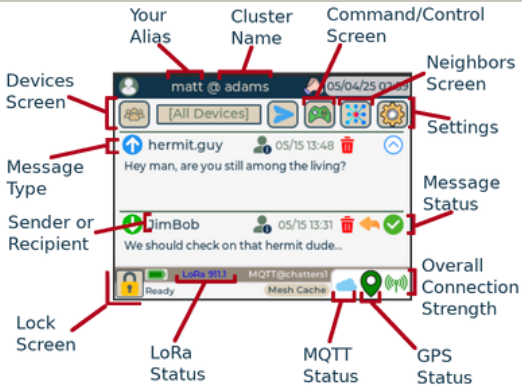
Your Alias

Cluster Name

Command/Control Screen

Neighbors Screen

Devices Screen

Settings

Message Type

Message Status

Sender or Recipient

Overall Connection Strength

Lock Screen

LoRa Status

MQTT Status

GPS Status

matt @ adams

05/04/25 02:03

[All Devices]

hermit.guy

05/15 13:31

Hey man, are you still among the living?

JimBob

05/15 13:31

We should check on that hermit dude...

Ready

LoRa 911.1

MQTT@chatters1

Mesh Cache